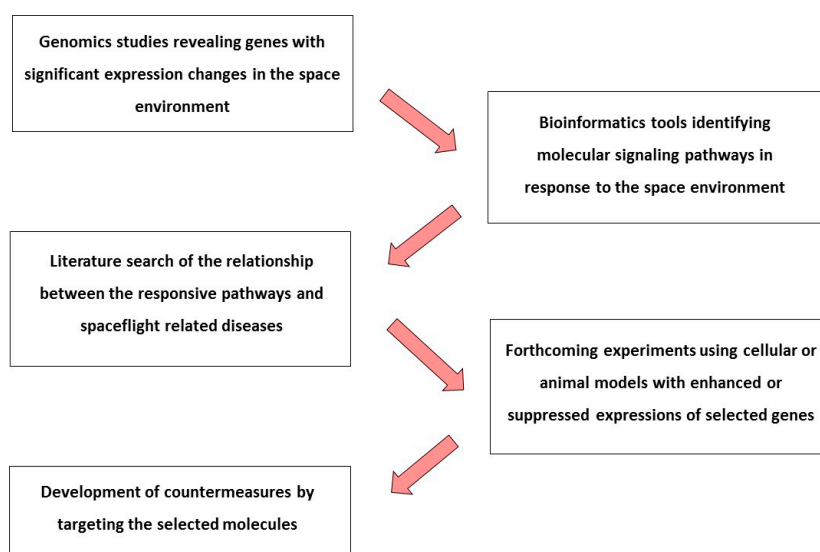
Genomics studies revealing genes with significant expression changes in the space environment

Bioinformatics tools identifying molecular signaling pathways in response to the space environment

Literature search of the relationship between the responsive pathways and spaceflight related diseases

Forthcoming experiments using cellular or animal models with enhanced or suppressed expressions of selected genes

Development of countermeasures by targeting the selected molecules